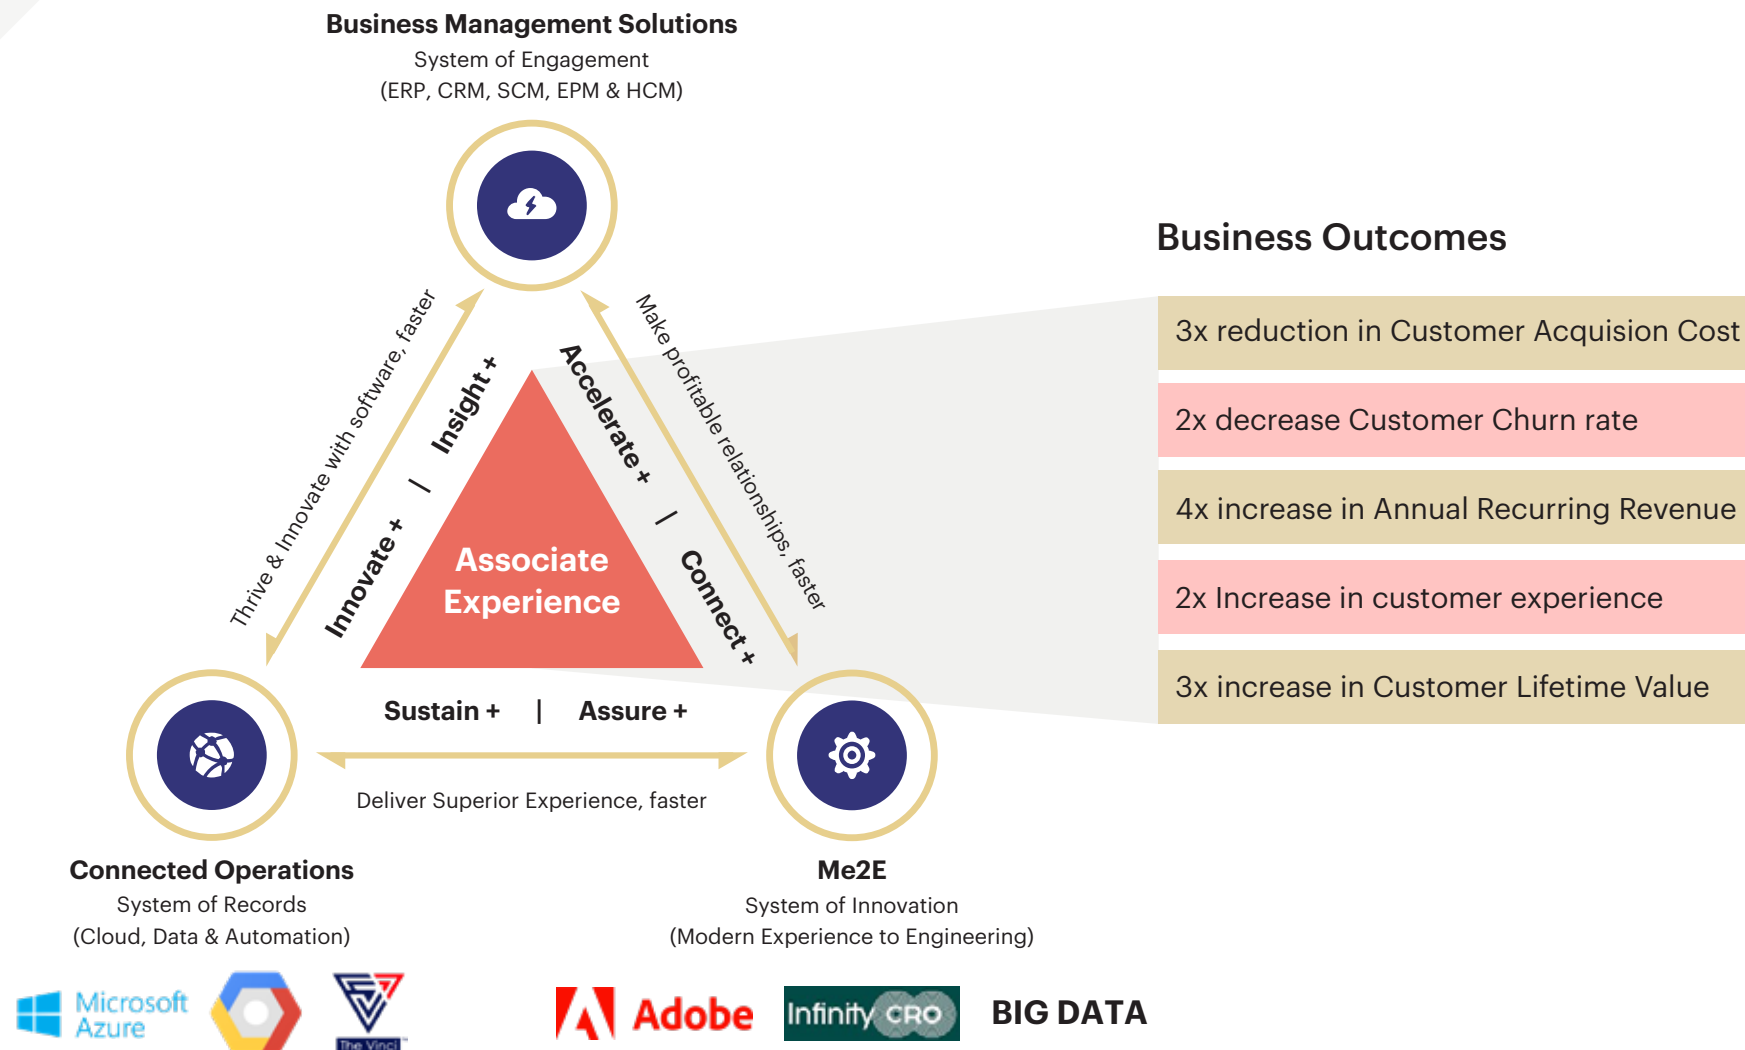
Business Management Solutions
System of Engagement
(ERP, CRM, SCM, EPM & HCM)

Thrive & Innovate with software, faster

Make profitable relationships, faster

Insight +

Innovate +

Accelerate +

Connect +

Associate Experience

Sustain + | Assure +

Deliver Superior Experience, faster

Connected Operations
System of Records
(Cloud, Data & Automation)

Me2E
System of Innovation
(Modern Experience to Engineering)

Business Outcomes

3x reduction in Customer Acquision Cost

2x decrease Customer Churn rate

4x increase in Annual Recurring Revenue

2x Increase in customer experience

3x increase in Customer Lifetime Value

Microsoft Azure

The Vinci

Adobe

Infinity CRO

BIG DATA